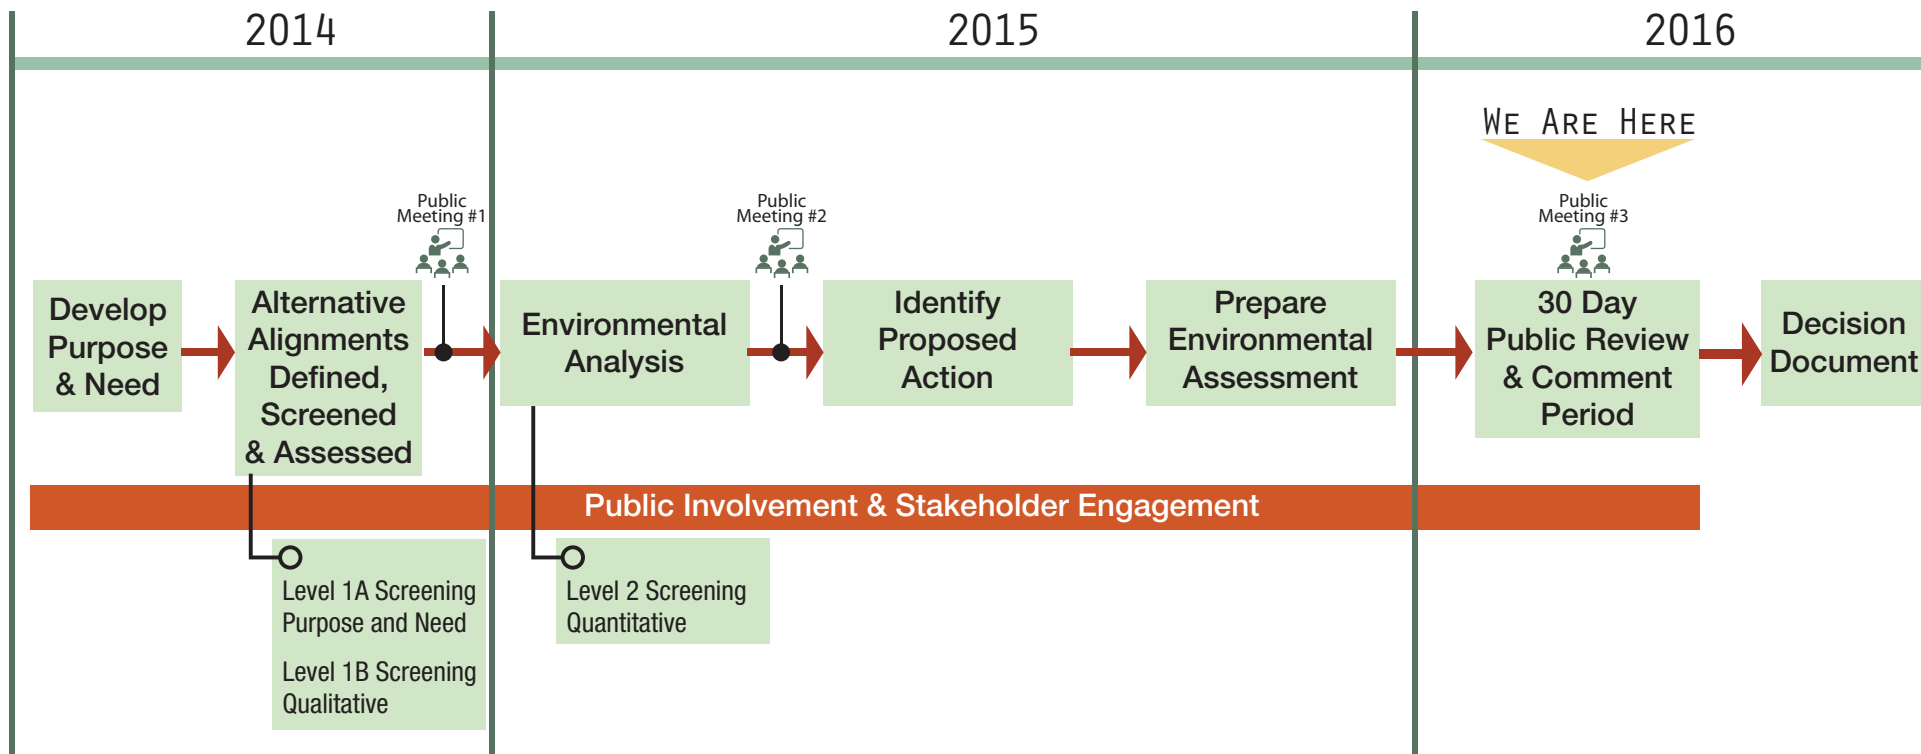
2014

2015

2016

WE ARE HERE

Public Meeting #1

Public Meeting #2

Public Meeting #3

Develop Purpose & Need

Alternative Alignments Defined, Screened & Assessed

Environmental Analysis

Identify Proposed Action

Prepare Environmental Assessment

30 Day Public Review & Comment Period

Decision Document

Public Involvement & Stakeholder Engagement

Level 1A Screening
Purpose and Need

Level 1B Screening
Qualitative

Level 2 Screening
Quantitative